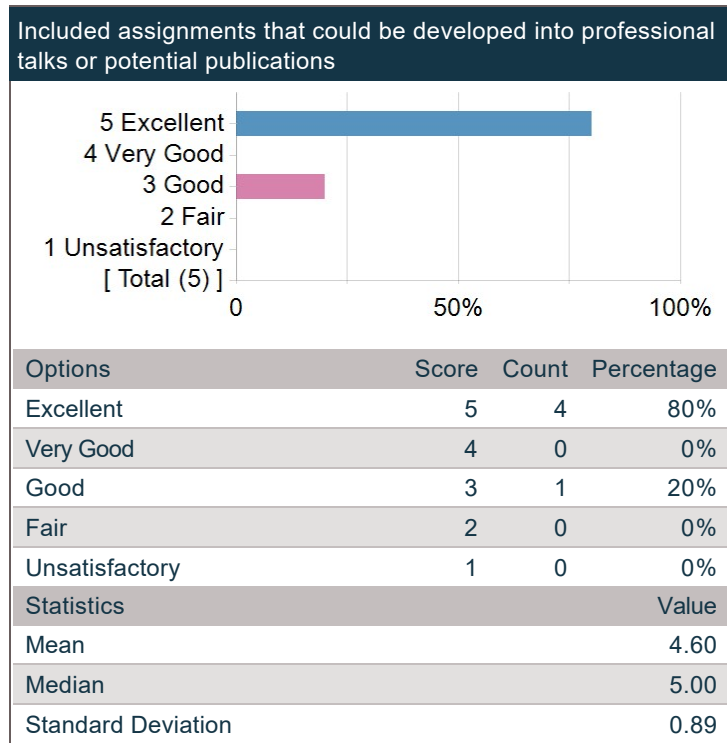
Included assignments that could be developed into professional talks or potential publications

5 Excellent
4 Very Good
3 Good
2 Fair
1 Unsatisfactory
[ Total (5) ]

0
50%
100%

| Options | Score | Count | Percentage |
|---|---|---|---|
| Excellent | 5 | 4 | 80% |
| Very Good | 4 | 0 | 0% |
| Good | 3 | 1 | 20% |
| Fair | 2 | 0 | 0% |
| Unsatisfactory | 1 | 0 | 0% |

| Statistics | Value |
|---|---|
| Mean | 4.60 |
| Median | 5.00 |
| Standard Deviation | 0.89 |